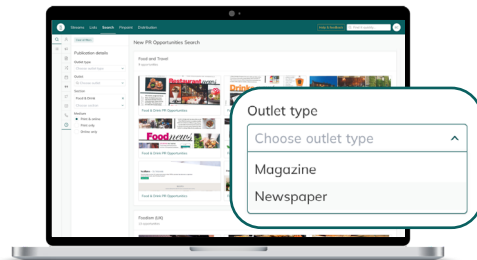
Mewsio Lists Search Pressroom Distributions

Help & feedback

Publication details

Outlet type

Choose outlet type

Outlet

Section

Food & Drink

Mediums

New PR Opportunities Search

Food and Travel

Restaurant

Drink

Food news

Food & Drink PR Opportunities

Food & Drink PR Opportunities

Fashion (UK)

Outlet type

Choose outlet type

Magazine

Newspaper